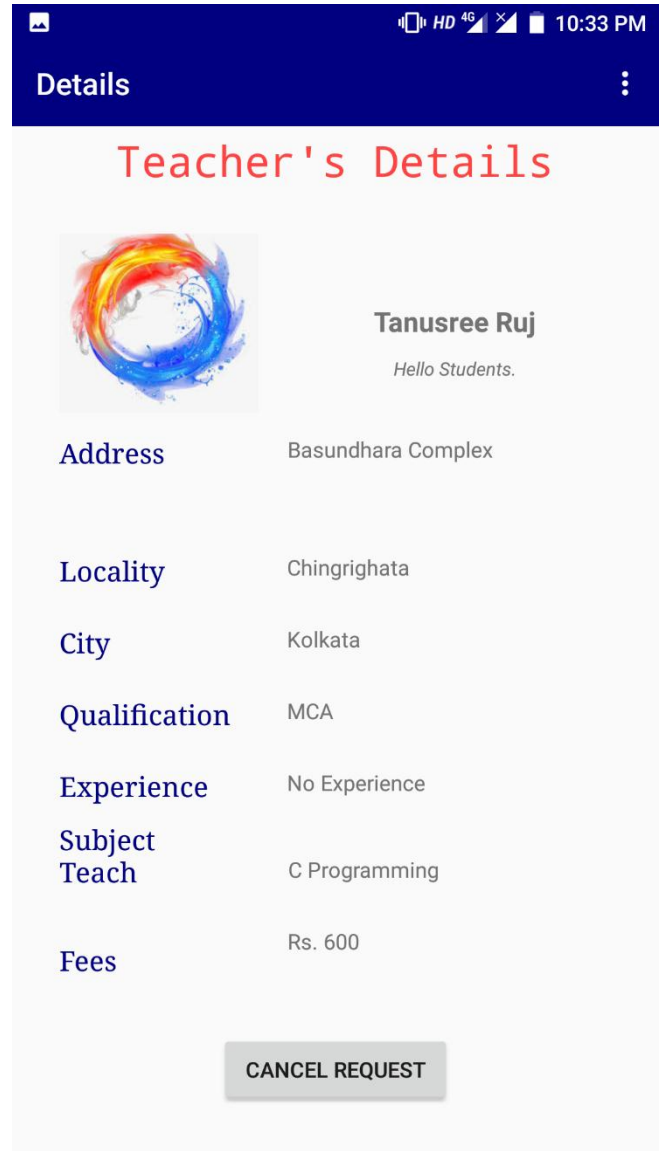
HD 4G 10:33 PM

Details

Teacher's Details

Tanusree Ruj

Hello Students.

Address Basundhara Complex

Locality Chingrighata

City Kolkata

Qualification MCA

Experience No Experience

Subject Teach C Programming

Fees Rs. 600

CANCEL REQUEST